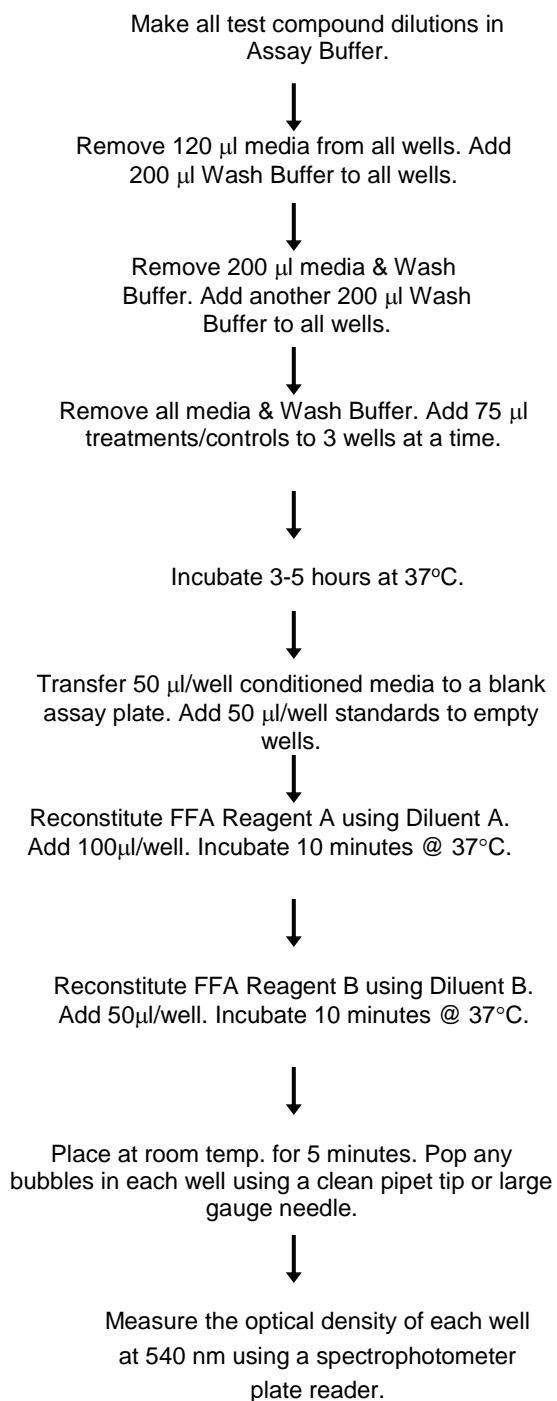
Make all test compound dilutions in Assay Buffer.

Remove 120 $\mu$l media from all wells. Add 200 $\mu$l Wash Buffer to all wells.

Remove 200 $\mu$l media & Wash Buffer. Add another 200 $\mu$l Wash Buffer to all wells.

Remove all media & Wash Buffer. Add 75 $\mu$l treatments/controls to 3 wells at a time.

Incubate 3-5 hours at 37$^o$C.

Transfer 50 $\mu$l/well conditioned media to a blank assay plate. Add 50 $\mu$l/well standards to empty wells.

Reconstitute FFA Reagent A using Diluent A. Add 100$\mu$l/well. Incubate 10 minutes @ 37°C.

Reconstitute FFA Reagent B using Diluent B. Add 50$\mu$l/well. Incubate 10 minutes @ 37°C.

Place at room temp. for 5 minutes. Pop any bubbles in each well using a clean pipet tip or large gauge needle.

Measure the optical density of each well at 540 nm using a spectrophotometer plate reader.